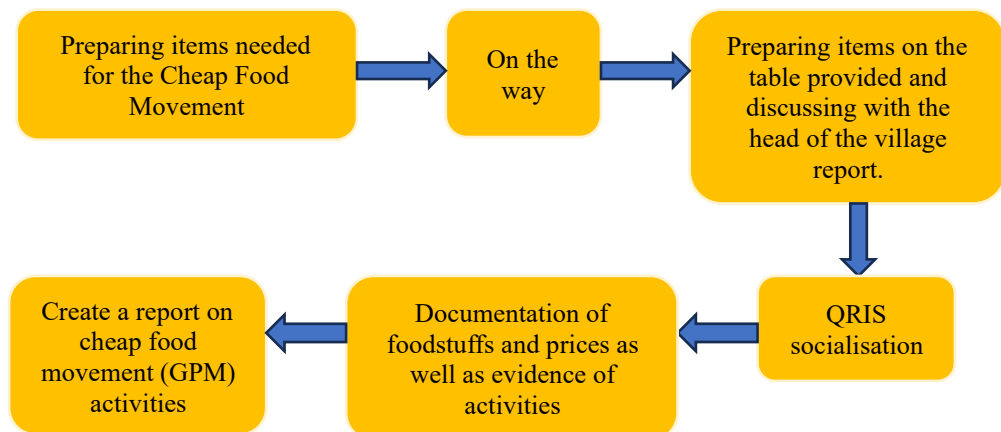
Preparing items needed for the Cheap Food Movement

On the way

Preparing items on the table provided and discussing with the head of the village report.

QRIS socialisation

Documentation of foodstuffs and prices as well as evidence of activities

Create a report on cheap food movement (GPM) activities